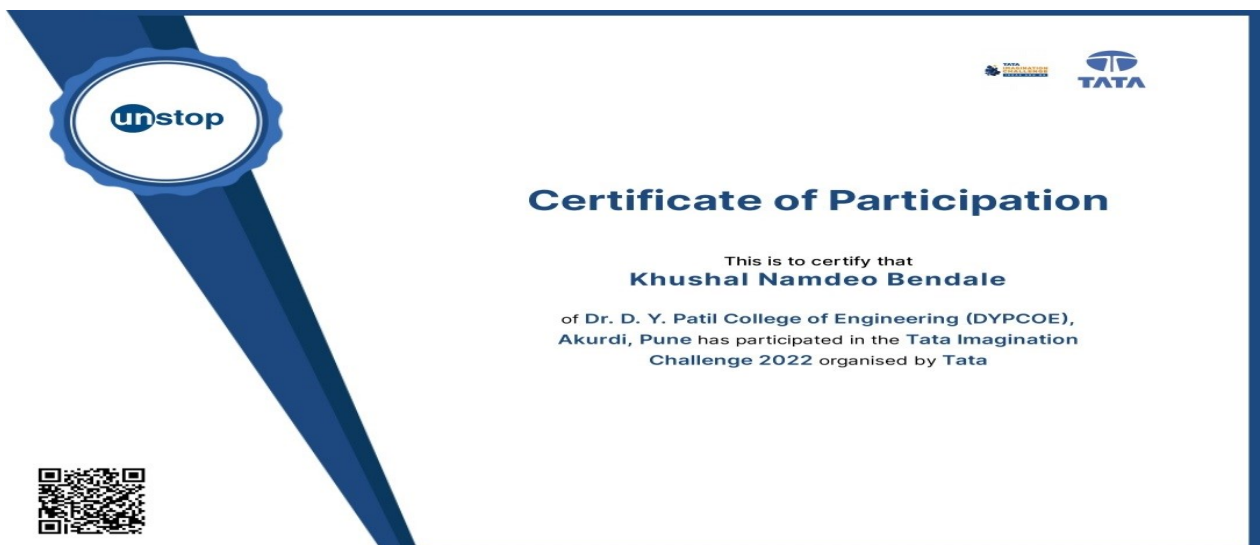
unstop

TATA IMAGINATION CHALLENGE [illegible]

TATA

Certificate of Participation

This is to certify that
Khushal Namdeo Bendale

of Dr. D. Y. Patil College of Engineering (DYPCOE), Akurdi, Pune has participated in the Tata Imagination Challenge 2022 organised by Tata